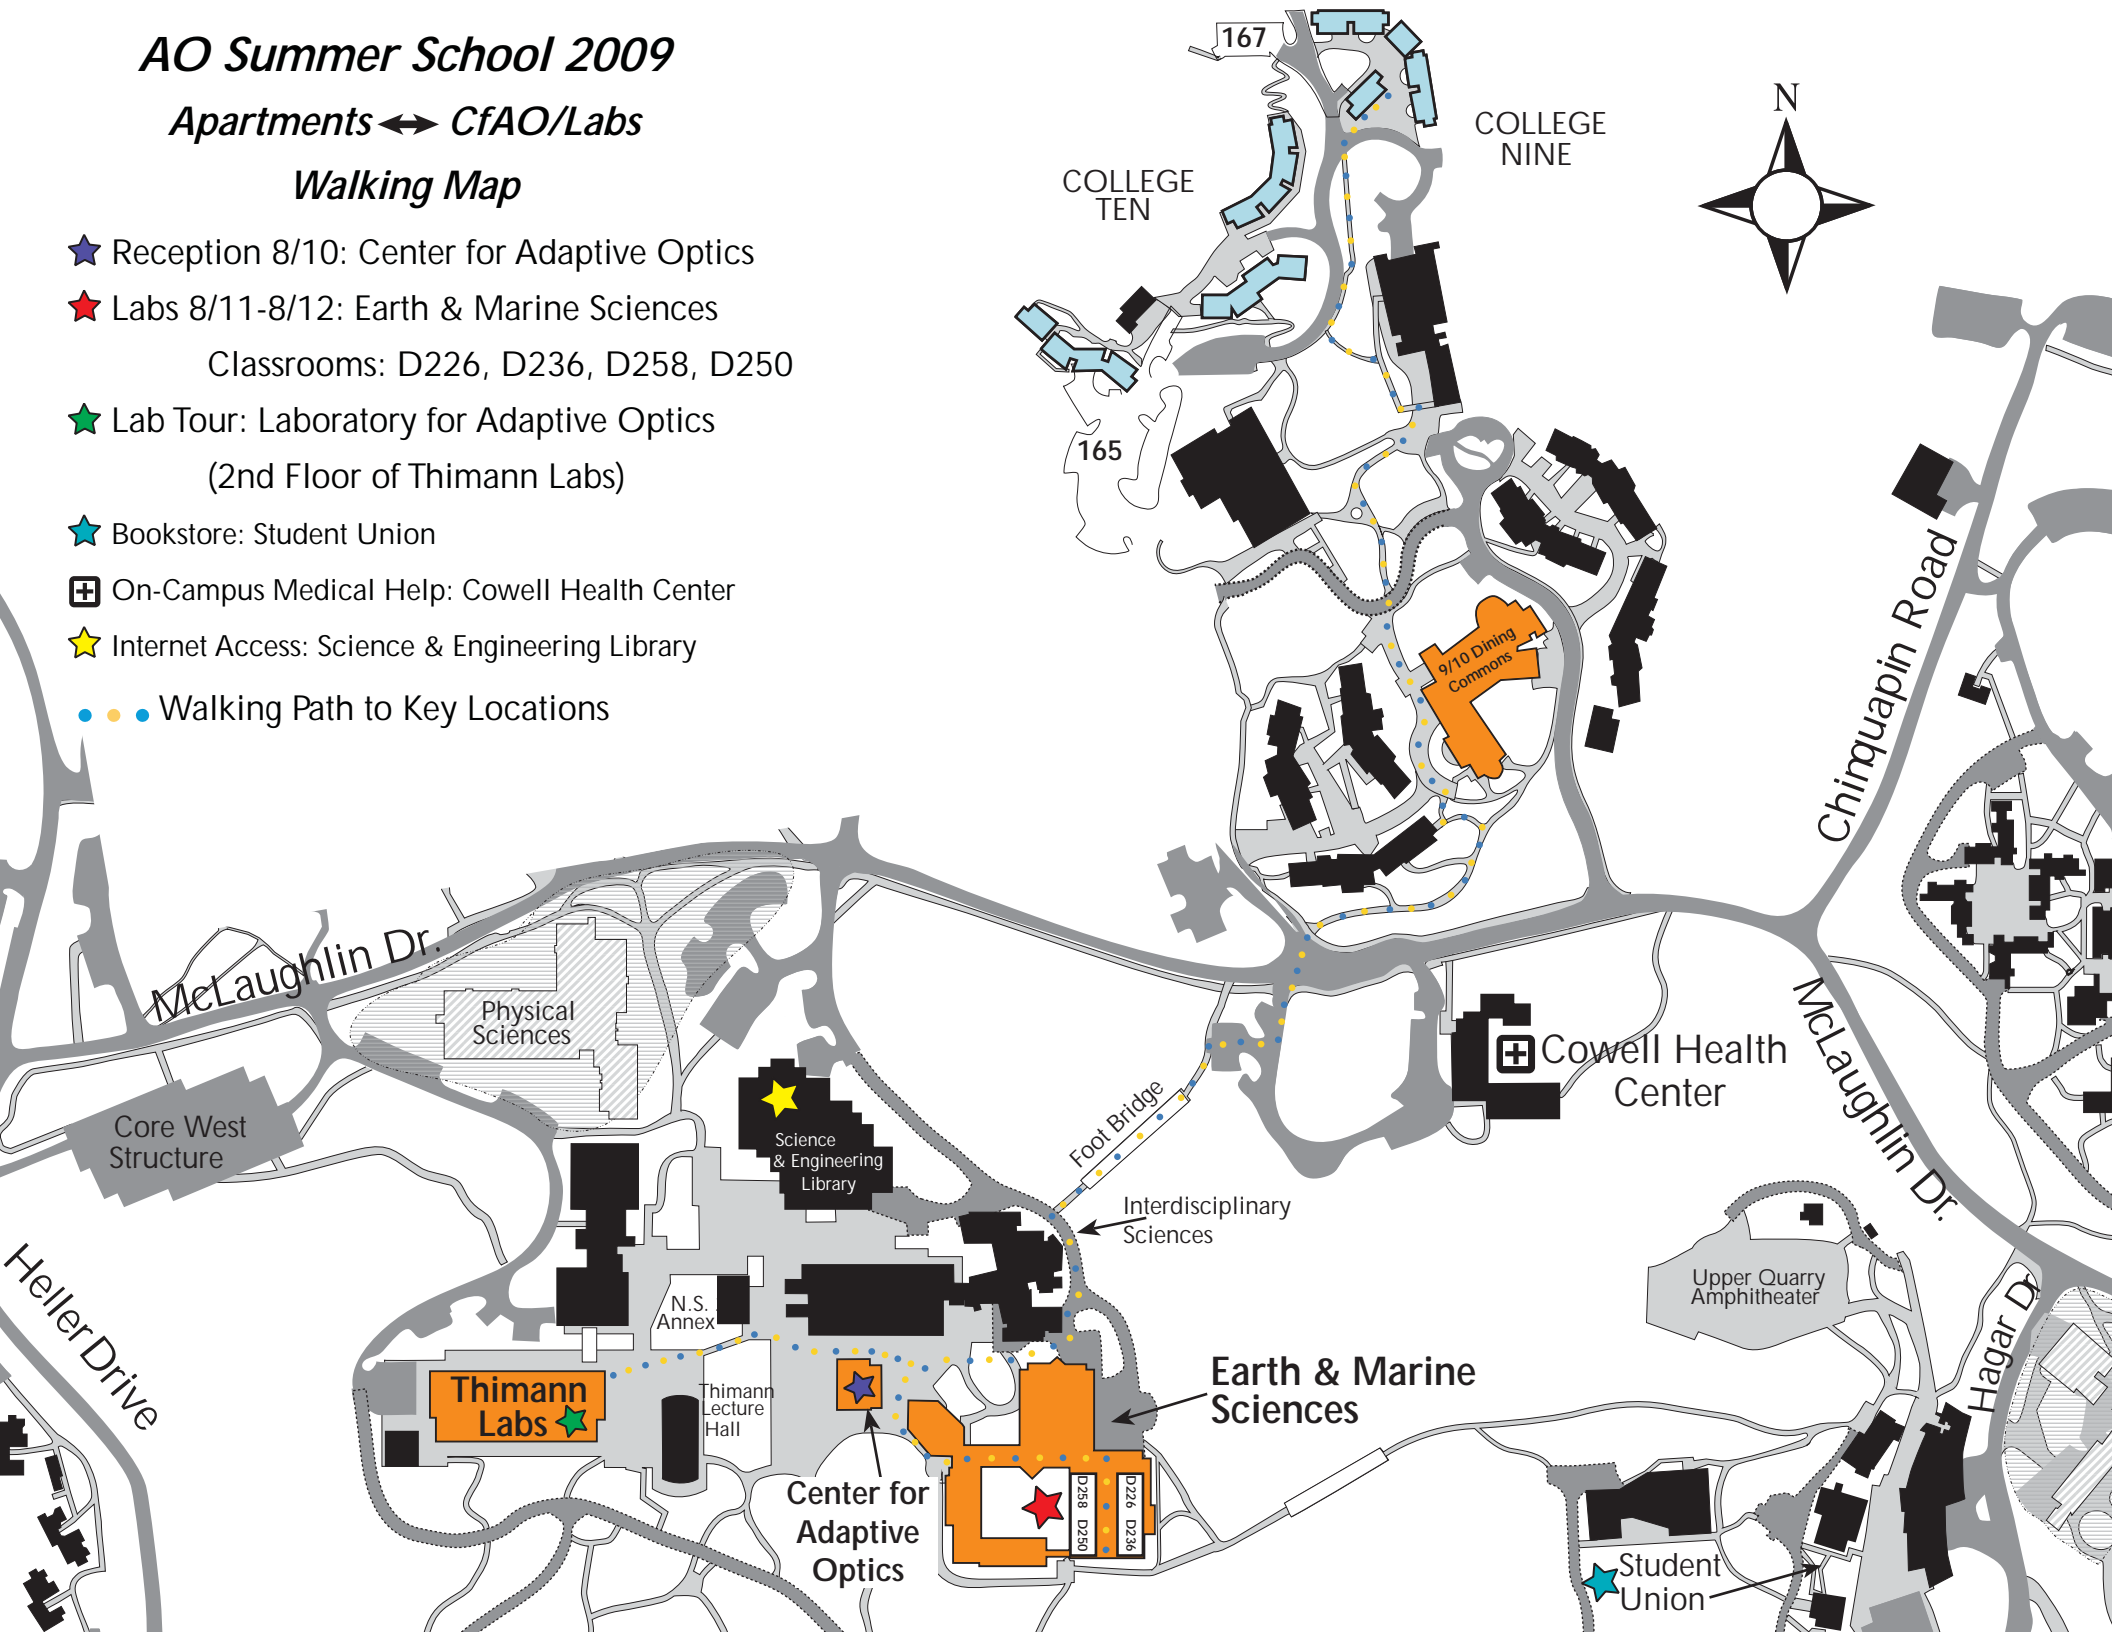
AO Summer School 2009

Apartments ↔ CfAO/Labs

Walking Map

Reception 8/10: Center for Adaptive Optics

Labs 8/11-8/12: Earth & Marine Sciences

Classrooms: D226, D236, D258, D250

Lab Tour: Laboratory for Adaptive Optics

(2nd Floor of Thimann Labs)

Bookstore: Student Union

On-Campus Medical Help: Cowell Health Center

Internet Access: Science & Engineering Library

Walking Path to Key Locations

167

COLLEGE NINE

COLLEGE TEN

N

165

9/10 Dining Commons

Chinquapin Road

McLaughlin Dr.

Physical Sciences

Core West Structure

Science & Engineering Library

Foot Bridge

Cowell Health Center

McLaughlin Dr.

Interdisciplinary Sciences

Upper Quarry Amphitheater

Heller Drive

N.S. Annex

Thimann Labs

Thimann Lecture Hall

Earth & Marine Sciences

Hagar Dr.

D258 D250 D226 D236

Center for Adaptive Optics

Student Union